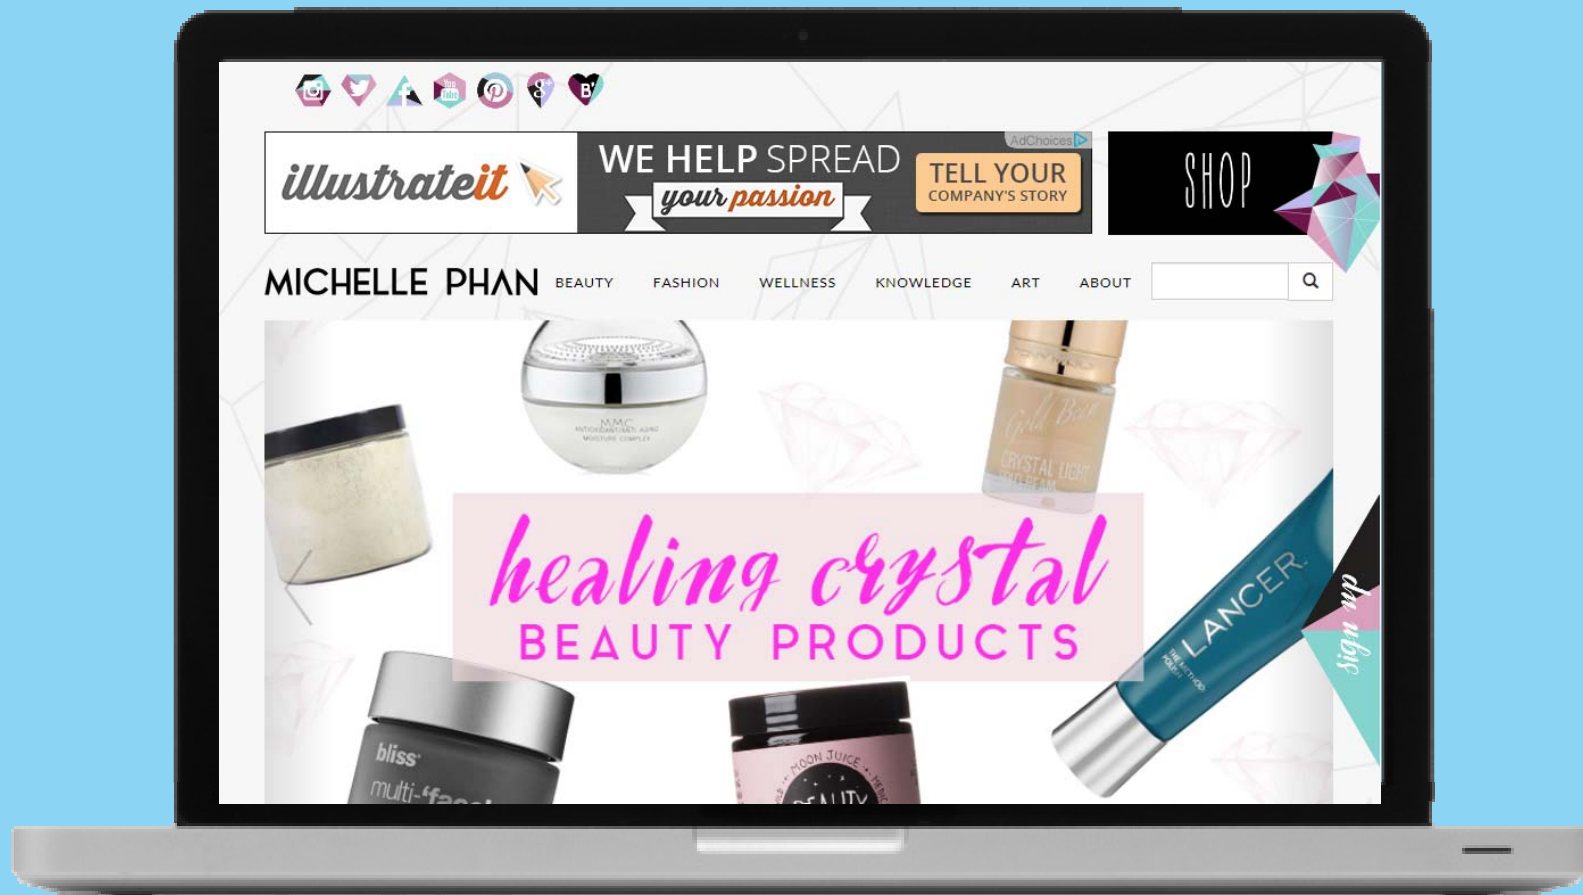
AdChoices

illustrateit

WE HELP SPREAD your passion

TELL YOUR COMPANY'S STORY

SHOP

MICHELLE PHAN

BEAUTY FASHION WELLNESS KNOWLEDGE ART ABOUT

MMC ANTIOXIDANT AGING MOISTURE COMPLEX

Gold Bar CRYSTAL LIGHT

healing crystal
BEAUTY PRODUCTS

LANCER THE METHOD: POLISH

sign up

bliss multi-'fac

MOON JUICE BEAUTY